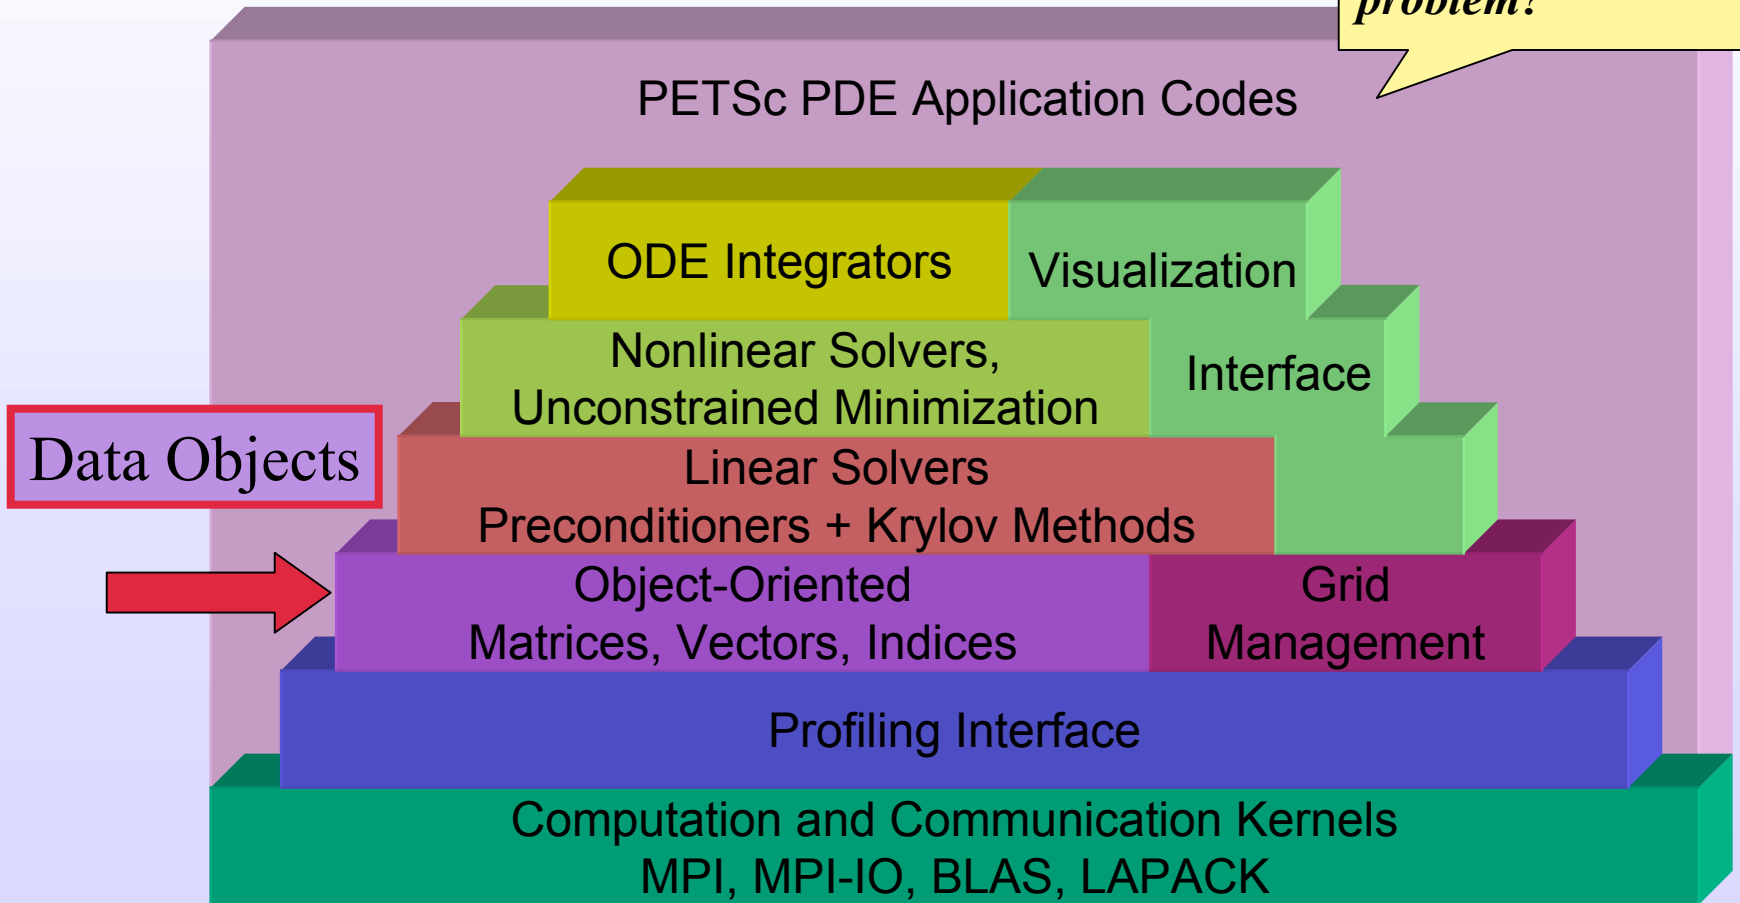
problem?

PETSc PDE Application Codes

ODE Integrators

Visualization

Nonlinear Solvers, Unconstrained Minimization

Interface

Data Objects

Linear Solvers Preconditioners + Krylov Methods

Object-Oriented Matrices, Vectors, Indices

Grid Management

Profiling Interface

Computation and Communication Kernels MPI, MPI-IO, BLAS, LAPACK